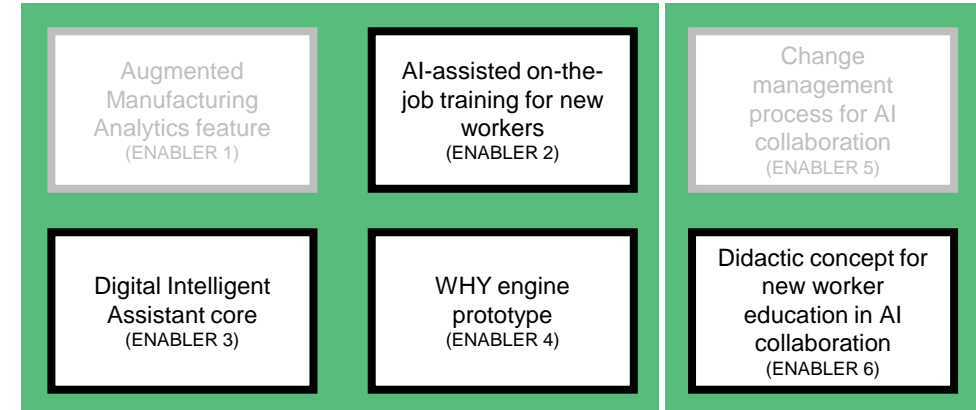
Augmented Manufacturing Analytics feature
(ENABLER 1)

AI-assisted on-the-job training for new workers
(ENABLER 2)

Digital Intelligent Assistant core
(ENABLER 3)

WHY engine prototype
(ENABLER 4)

Change management process for AI collaboration
(ENABLER 5)

Didactic concept for new worker education in AI collaboration
(ENABLER 6)